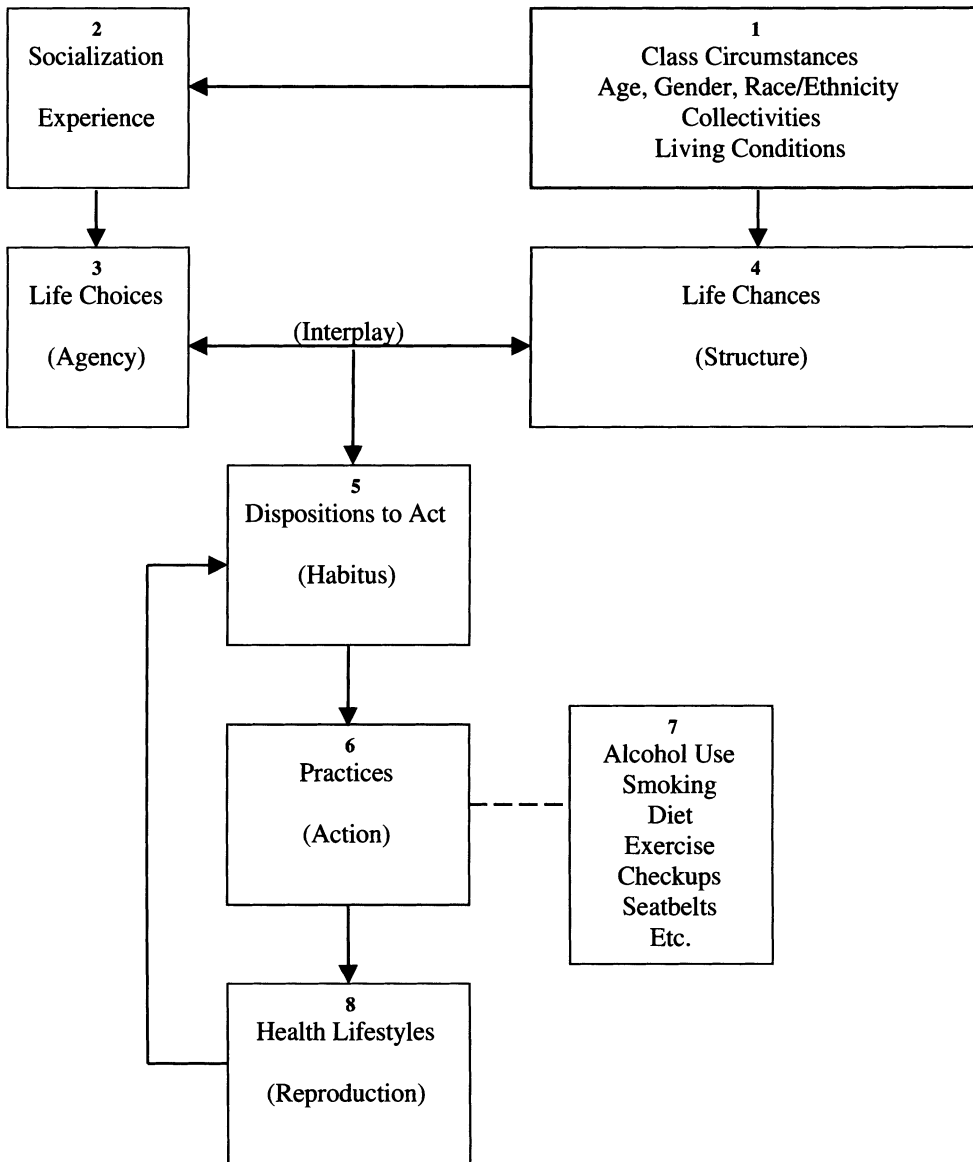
2
Socialization

Experience

1
Class Circumstances
Age, Gender, Race/Ethnicity
Collectivities
Living Conditions

3
Life Choices

(Agency)

(Interplay)

4
Life Chances

(Structure)

5
Dispositions to Act

(Habitus)

6
Practices

(Action)

7
Alcohol Use
Smoking
Diet
Exercise
Checkups
Seatbelts
Etc.

8
Health Lifestyles

(Reproduction)